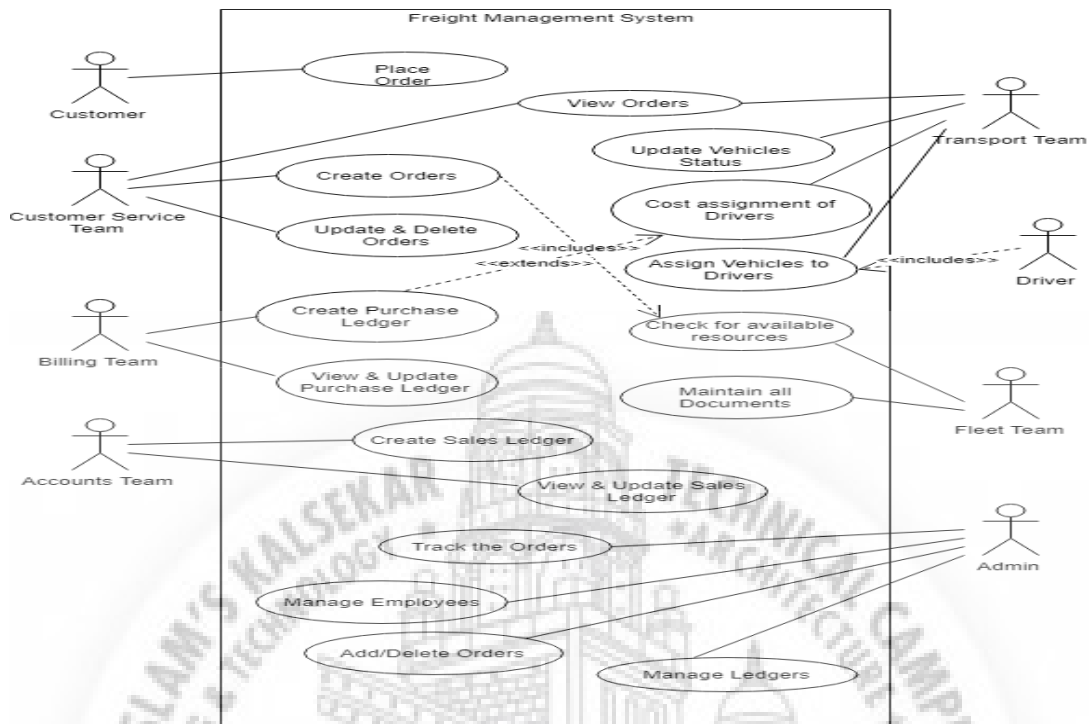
Freight Management System

Customer

Place Order

View Orders

Transport Team

Update Vehicles Status

Customer Service Team

Create Orders

Cost assignment of Drivers

Update & Delete Orders

<<includes>>

<<extends>>

Assign Vehicles to Drivers

<<includes>>

Driver

Billing Team

Create Purchase Ledger

Check for available resources

View & Update Purchase Ledger

Maintain all Documents

Fleet Team

Accounts Team

Create Sales Ledger

View & Update Sales Ledger

Track the Orders

Admin

Manage Employees

Add/Delete Orders

Manage Ledgers

KALSEKAR

TECHNOLOGY

TECHNICAL CAMP

ARCHITECTURE